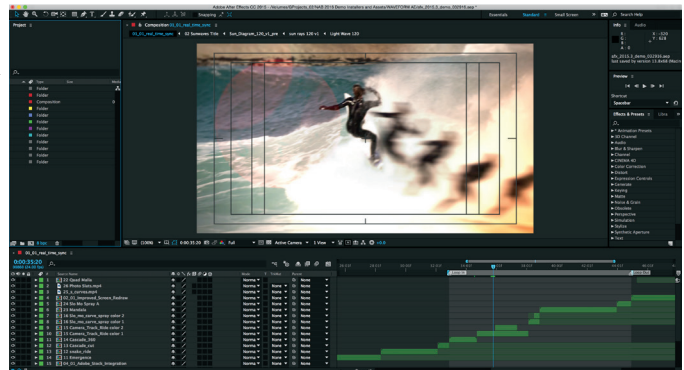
Adobe After Effects CC 2015 - Volumes/SProjects_2016/NAB 2016 Demo Installers and Assets/WHATEVER/AE_2015.3_demo_032816.aep *

Snapping

Essentials Standard Small Screen Search Help

Project

Composition 01_01_real_time_sync

01_01_real_time_sync | 02 Sunwaves Title | Sun_Diagram_126_v1_pre | sun rays 126 v1 | Light Wave 120

Info Audio

Preview

Shortcut
Spacebar

Effects & Presets Libraries

* Animation Presets
3D Channel
Audio
Blur & Sharpen
Channel
CINEMA 4D
Color Correction
Distort
Expression Controls
Generate
Keying
Matte
Noise & Grain
Obsolete
Perspective
Simulation
Stylize
Synthetic Aperture
Text

Type Size

Folder
Folder
Composition
Folder
Folder
Folder
Folder
Folder
Folder
Folder
Folder
Folder

(100%) Full Active Camera 1 View +0.0

01_01_real_time_sync

0:00:35:20

Source Name Mode TrkMat Parent

1 22 Quad Matte Normal None
2 28 Photo Slats.mp4 Normal None None
3 21_a_curves.mp4 Normal None None
4 02_03_improved_Screen_Redraw Normal None None
5 24 Slo Mo Spray A Normal None None
6 23 Mandala Normal None None
7 16 Slo_mo_carrve_spray color 1 Normal None None
8 16 Slo_mo_carrve_spray color 2 Normal None None
9 15 Camera_Track_Ride color 2 Normal None None
10 15 Camera_Track_Ride color 1 Normal None None
11 14 Cascade_360 Normal None None
12 13 Cascade_roll Normal None None
13 12 snake_ride Normal None None
14 11 Emergence Normal None None
15 04_01_Adobe_Stock_Integration Normal None None